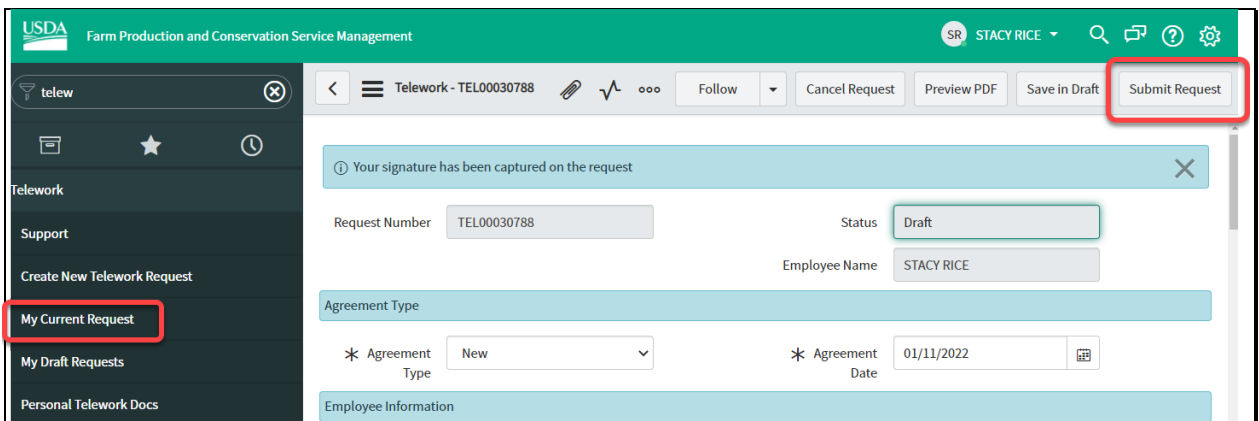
USDA Farm Production and Conservation Service Management

SR STACY RICE

telew

Telework

Support

Create New Telework Request

My Current Request

My Draft Requests

Personal Telework Docs

Telework - TEL00030788

Follow

Cancel Request

Preview PDF

Save in Draft

Submit Request

ⓘ Your signature has been captured on the request

Request Number TEL00030788

Status Draft

Employee Name STACY RICE

Agreement Type

* Agreement Type New

* Agreement Date 01/11/2022

Employee Information